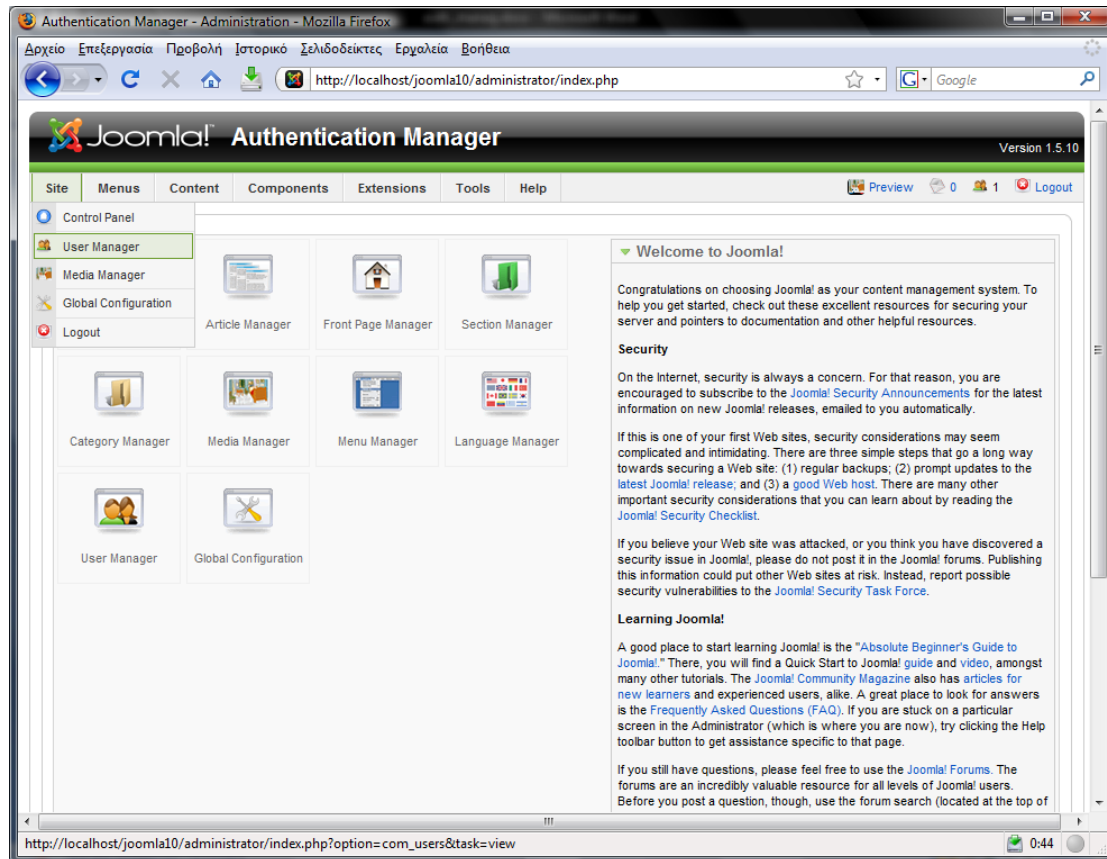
Authentication Manager - Administration - Mozilla Firefox

Αρχείο Επεξεργασία Προβολή Ιστορικό Σελιδοδείκτες Εργαλεία Βοήθεια

http://localhost/joomla10/administrator/index.php

Google

Joomla! Authentication Manager

Version 1.5.10

Site Menus Content Components Extensions Tools Help

Preview 0 1 Logout

Control Panel
User Manager
Media Manager
Global Configuration
Logout

Article Manager
Front Page Manager
Section Manager
Category Manager
Media Manager
Menu Manager
Language Manager
User Manager
Global Configuration

Welcome to Joomla!

Congratulations on choosing Joomla! as your content management system. To help you get started, check out these excellent resources for securing your server and pointers to documentation and other helpful resources.

Security

On the Internet, security is always a concern. For that reason, you are encouraged to subscribe to the Joomla! Security Announcements for the latest information on new Joomla! releases, emailed to you automatically.

If this is one of your first Web sites, security considerations may seem complicated and intimidating. There are three simple steps that go a long way towards securing a Web site: (1) regular backups; (2) prompt updates to the latest Joomla! release; and (3) a good Web host. There are many other important security considerations that you can learn about by reading the Joomla! Security Checklist.

If you believe your Web site was attacked, or you think you have discovered a security issue in Joomla!, please do not post it in the Joomla! forums. Publishing this information could put other Web sites at risk. Instead, report possible security vulnerabilities to the Joomla! Security Task Force.

Learning Joomla!

A good place to start learning Joomla! is the "Absolute Beginner's Guide to Joomla!." There, you will find a Quick Start to Joomla! guide and video, amongst many other tutorials. The Joomla! Community Magazine also has articles for new learners and experienced users, alike. A great place to look for answers is the Frequently Asked Questions (FAQ). If you are stuck on a particular screen in the Administrator (which is where you are now), try clicking the Help toolbar button to get assistance specific to that page.

If you still have questions, please feel free to use the Joomla! Forums. The forums are an incredibly valuable resource for all levels of Joomla! users. Before you post a question, though, use the forum search (located at the top of

http://localhost/joomla10/administrator/index.php?option=com_users&task=view

0:44